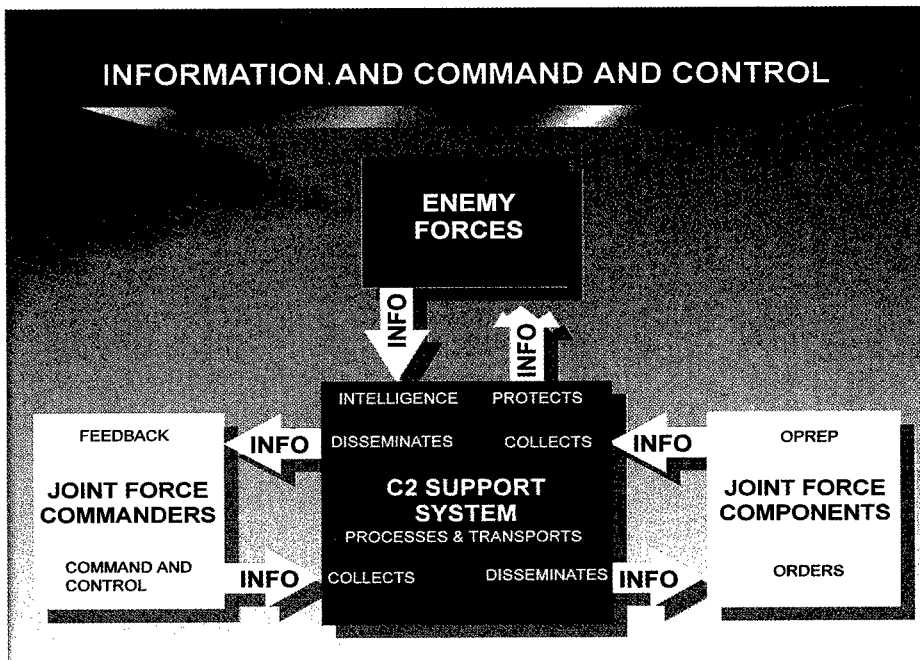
INFORMATION AND COMMAND AND CONTROL

ENEMY FORCES

INFO

INFO

INTELLIGENCE PROTECTS

FEEDBACK

INFO

DISSEMINATES COLLECTS

INFO

OPREP

JOINT FORCE COMMANDERS

C2 SUPPORT SYSTEM

PROCESSES & TRANSPORTS

JOINT FORCE COMPONENTS

COMMAND AND CONTROL

INFO

COLLECTS DISSEMINATES

INFO

ORDERS